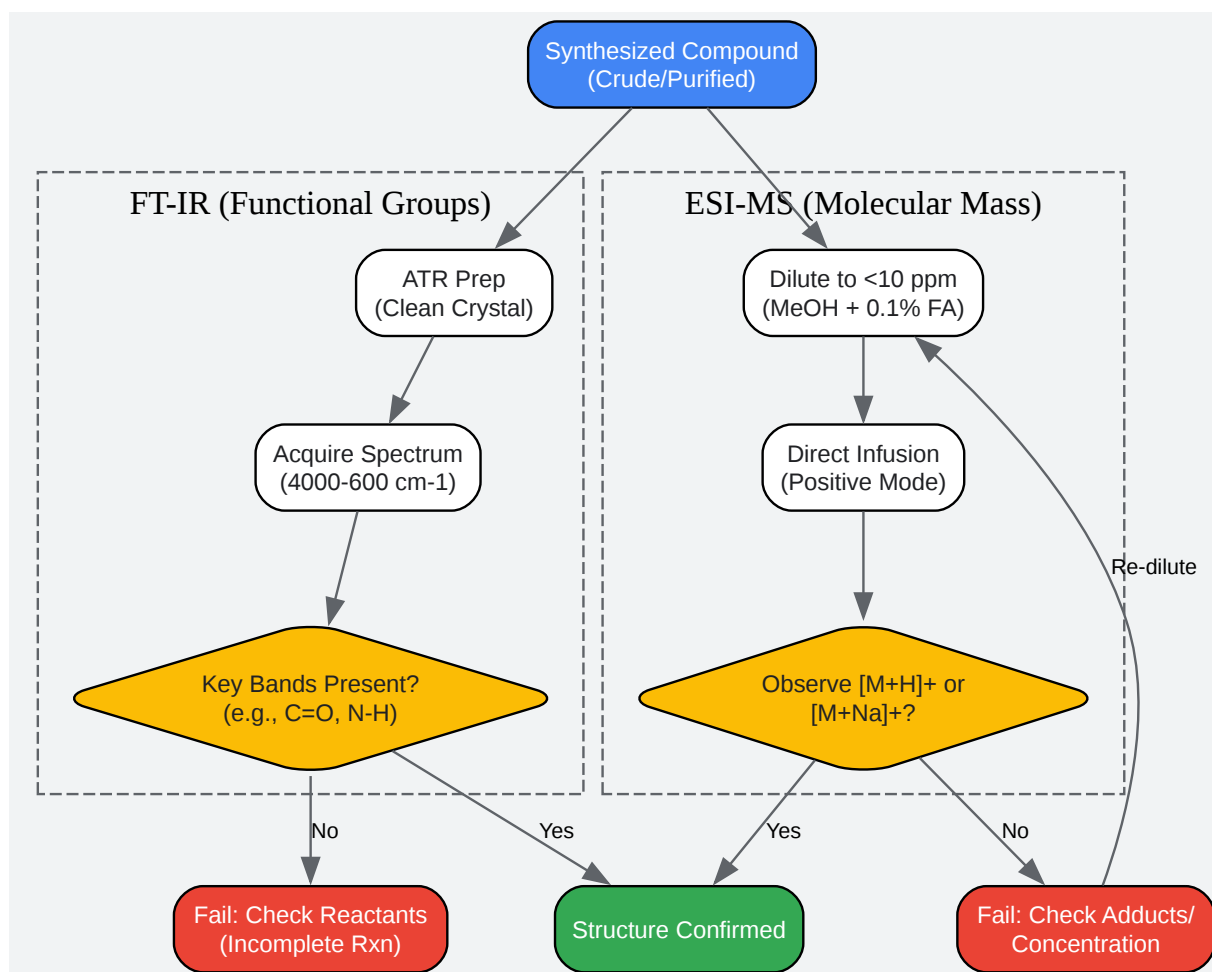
Synthesized Compound
(Crude/Purified)

FT-IR (Functional Groups)

ATR Prep
(Clean Crystal)

Acquire Spectrum
(4000-600 cm-1)

Key Bands Present?
(e.g., C=O, N-H)

ESI-MS (Molecular Mass)

Dilute to <10 ppm
(MeOH + 0.1% FA)

Direct Infusion
(Positive Mode)

Observe [M+H]+ or
[M+Na]+?

Re-dilute

No

Yes

Yes

No

Fail: Check Reactants
(Incomplete Rxn)

Structure Confirmed

Fail: Check Adducts/
Concentration